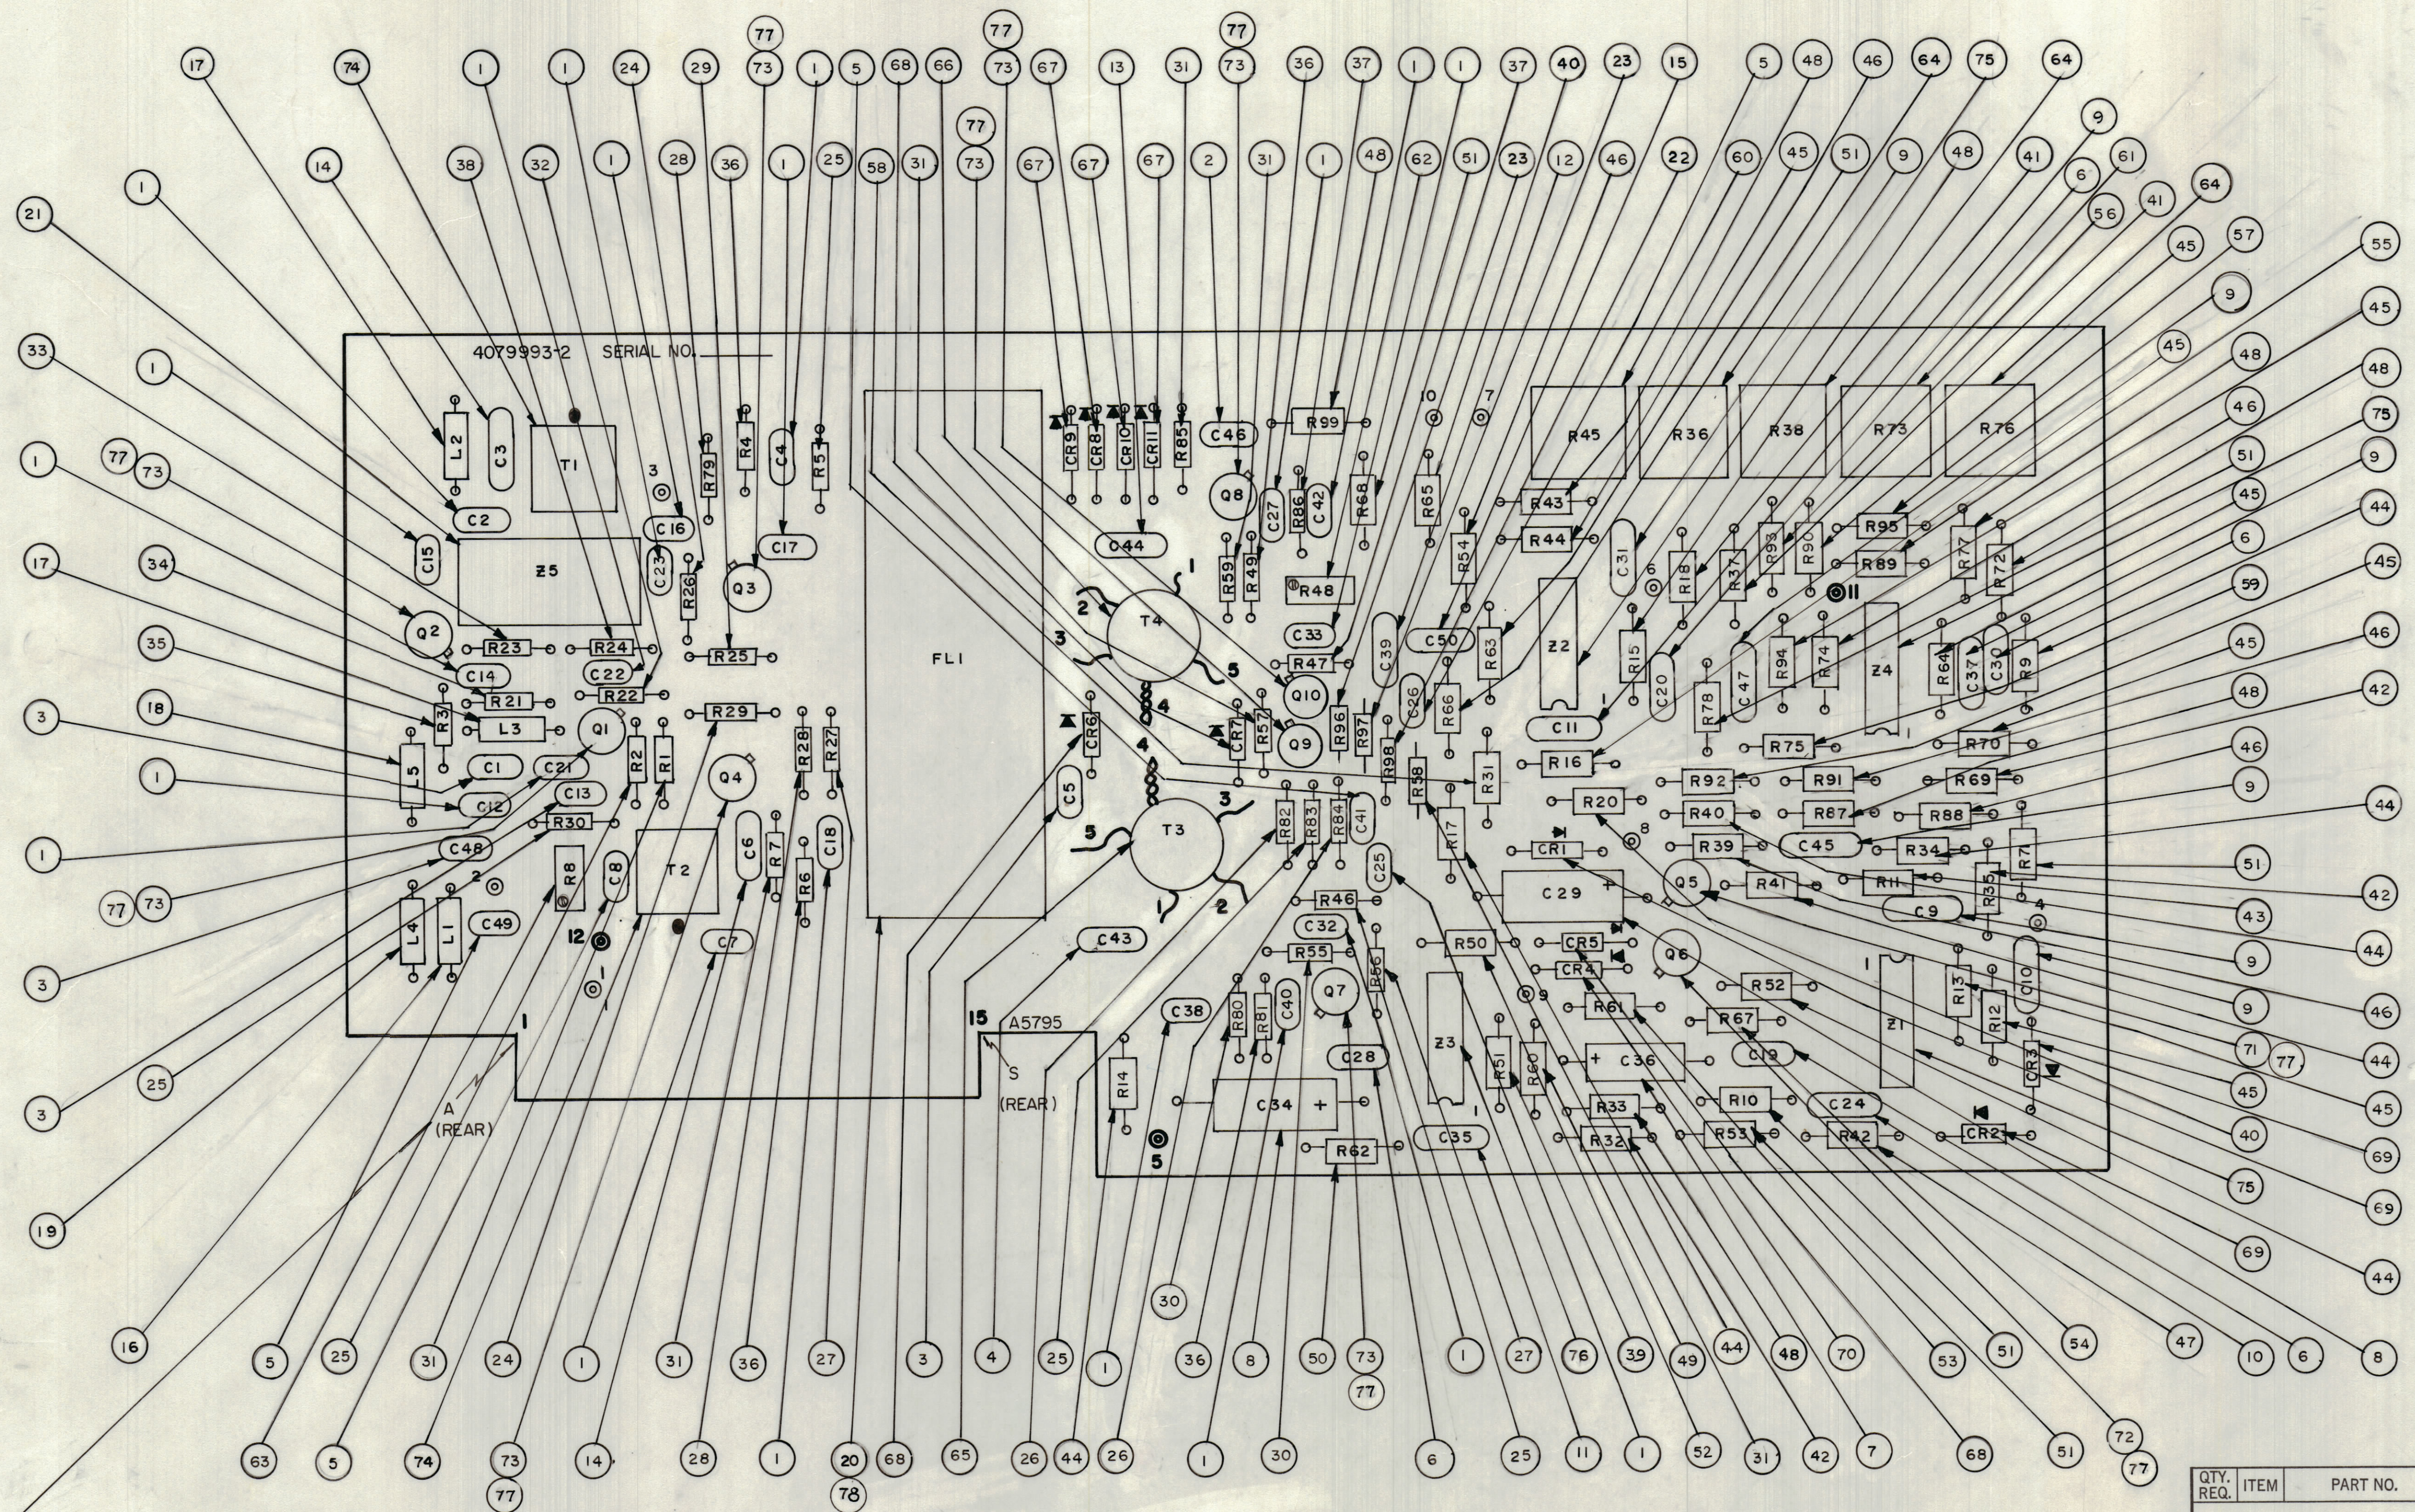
77 77 77
17 74 1 1 24 29 73 1 5 68 66 73 67 13 31 73 36 37 1 1 37 40 23 15 5 48 46 64 75 64
14 38 32 1 28 36 1 25 58 31 73 67 67 67 2 31 1 48 62 51 23 12 46 22 60 45 51 9 48 41 6 61 9
21 1 77 73

4079993-2 SERIAL NO.

L2 C3 T1 3 R79 R4 C4 R5 CR9 CR8 CR10 CR11 R85 C46 R99 10 7 R45 R36 R38 R73 R76
C2 C16 C17 Q8 C27 R86 C42 R68 R65 R43 C31 R95 R89 R77 R72
C15 Z5 C23 R26 Q3 C44 R59 R49 R48 R54 R44 6 R18 R37 R93 R90 11 R64 C37 C30 R9
Q2 R23 R24 R25 FL1 T4 1 2 3 5 C33 C39 C50 R63 Z2 R15 C20 R78 C47 R94 R74 Z4
C14 C22 R21 R22 R47 Q10 C26 R66 1 C11 R75 R70
R3 L3 Q1 R29 R28 R27 CR6 4 C7 R57 Q9 R96 R97 R98 R38 R31 R16 R92 R91 R69
L5 C1 C21 R2 R1 Q4 C5 4 T3 3 R82 R83 R84 C41 R17 R20 R40 R87 R88
C12 C13 R30 C48 C6 R7 C18 R6 5 C25 CR1 R39 C45 R34 R7
2 R8 C8 T2 2 R46 C29 Q5 R41 R11 R35
L4 L1 C49 12 C7 C43 C32 R55 R50 CR5 C9 4 Q6
1 Z1 R13 R12 C10
Q7 R56 CR4 R52
1 15 A5795 C38 R80 R81 C40 C28 Z3 R51 R60 9 R61 R67 CR3
A (REAR) S (REAR) R14 C34 + C36 + C19
5 R62 C35 R33 R10 C24
R32 R53 R42 CR2

1 33 1 77 73 1 17 34 35 3 18 1 1 77 73 3 3 25 19
55 57 45 9 45 45 48 48 46 75 51 9 45 6 44 59 45 45 46 48 42 46 9 44 51 42 43 44 9 46 9 71 77 44 45 45 40 69 75 69 69 44

16 5 25 31 24 1 31 36 27 3 4 25 1 36 8 50 73 1 27 76 39 49 44 48 70 53 51 54 47 10 6 8
77
63 5 74 73 14 28 1 20 68 65 26 44 26 1 30 6 25 11 1 52 31 42 7 68 51 72
77 78 30 77

QTY. REQ. | ITEM | PART NO.